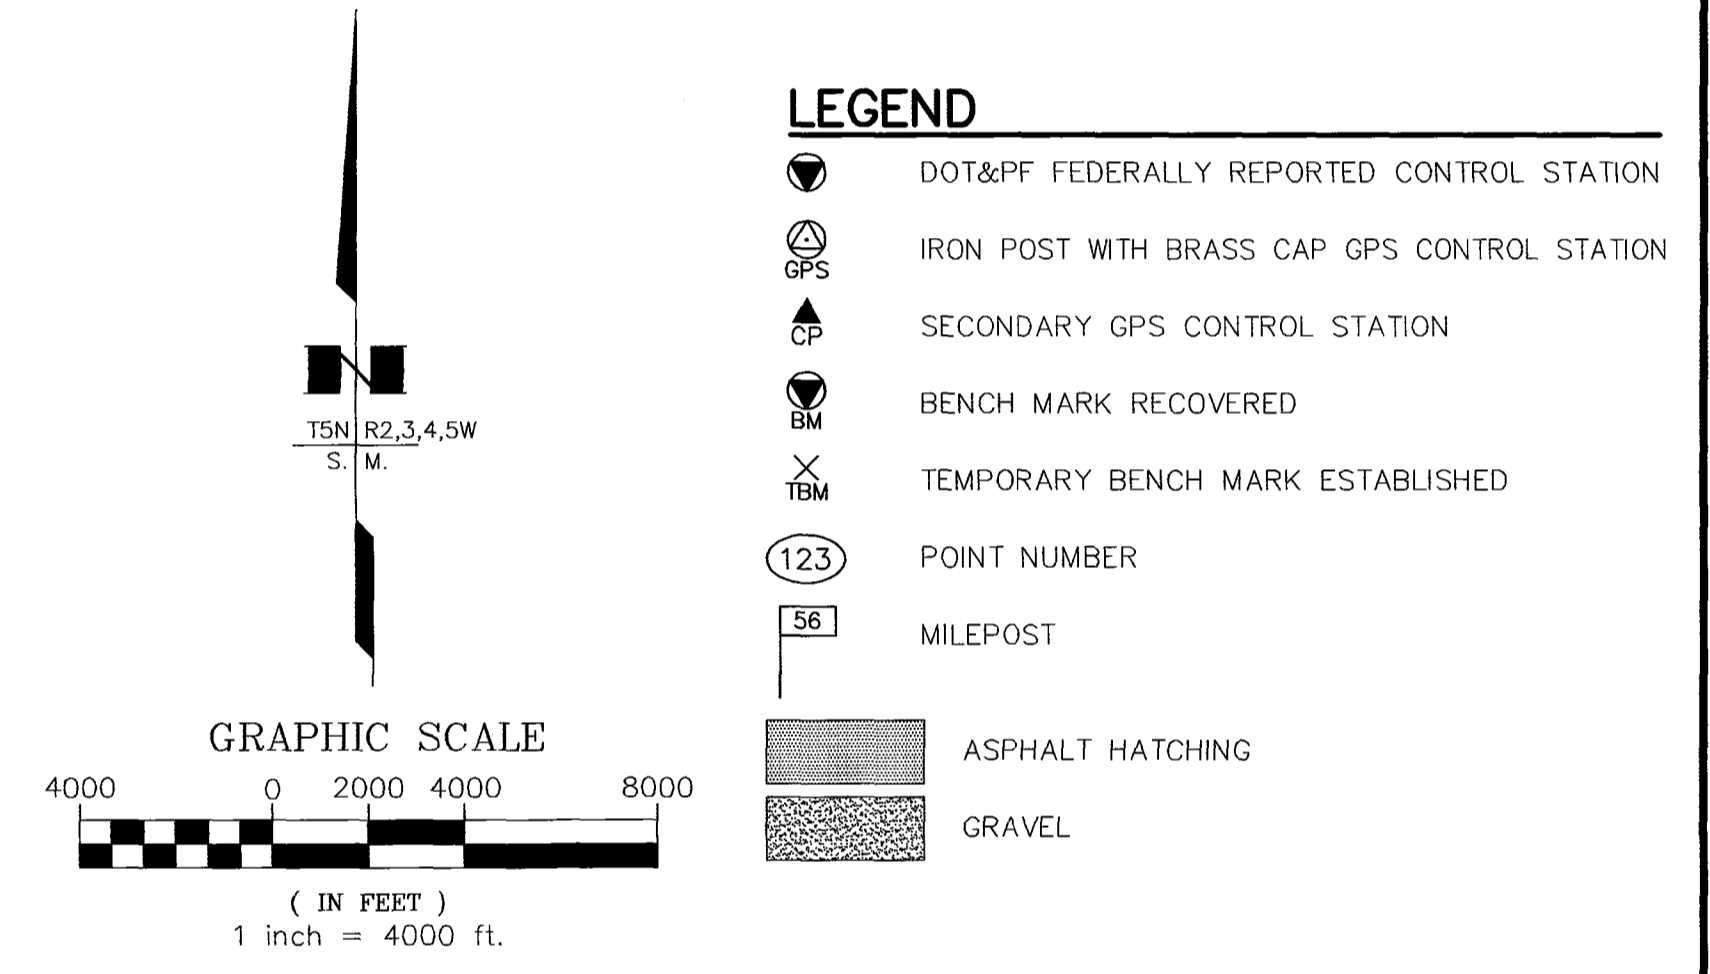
N

T5N R2,3,4,5W
S. M.

GRAPHIC SCALE

4000 0 2000 4000 8000

( IN FEET )
1 inch = 4000 ft.

LEGEND

DOT&PF FEDERALLY REPORTED CONTROL STATION

GPS IRON POST WITH BRASS CAP GPS CONTROL STATION

CP SECONDARY GPS CONTROL STATION

BM BENCH MARK RECOVERED

TBM TEMPORARY BENCH MARK ESTABLISHED

123 POINT NUMBER

56 MILEPOST

ASPHALT HATCHING

GRAVEL